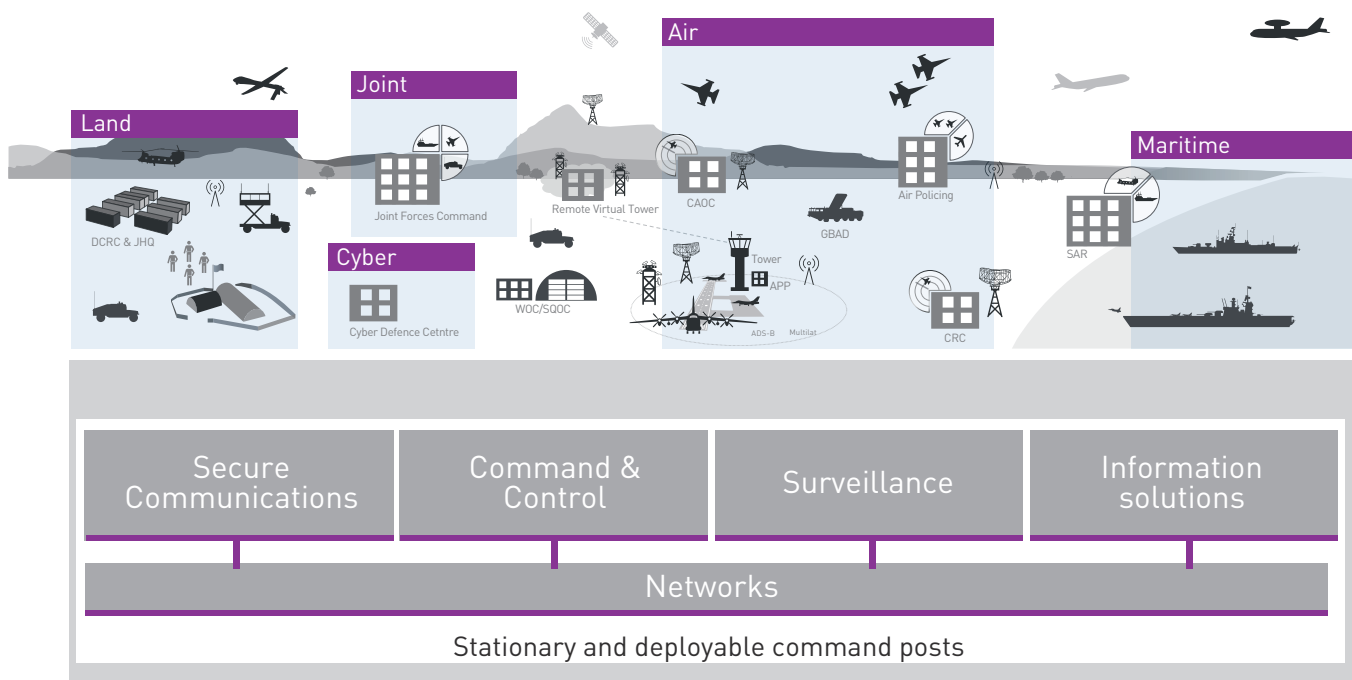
Land

DCRC & JHQ

Joint

Joint Forces Command

Cyber

Cyber Defence Cetntre

WOC/SQOC

Remote Virtual Tower

Air

CAOC

Air Policing

GBAD

Tower

APP

ADS-B

Multilat

CRC

Maritime

SAR

Secure Communications

Command & Control

Surveillance

Information solutions

Networks

Stationary and deployable command posts